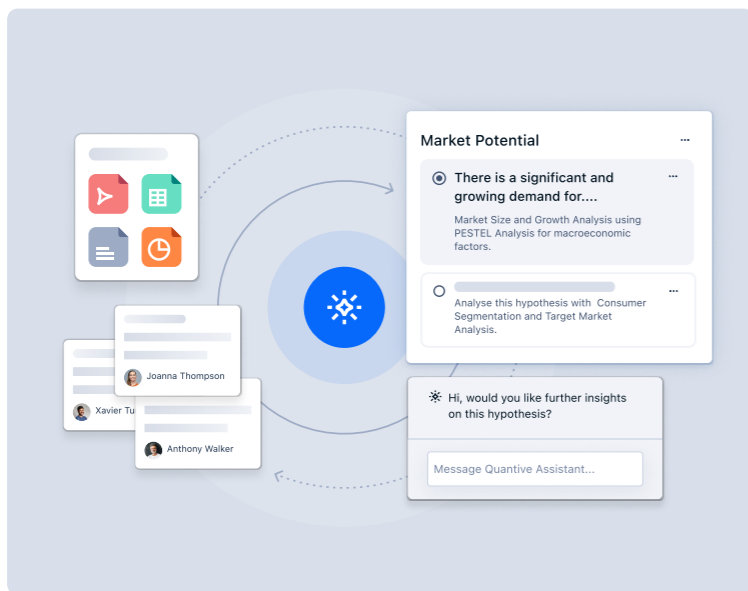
Market Potential ...

There is a significant and growing demand for....

Market Size and Growth Analysis using PESTEL Analysis for macroeconomic factors.

...

Analyse this hypothesis with Consumer Segmentation and Target Market Analysis.

...

Joanna Thompson

Xavier Tu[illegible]

Anthony Walker

Hi, would you like further insights on this hypothesis?

Message Quantive Assistant...